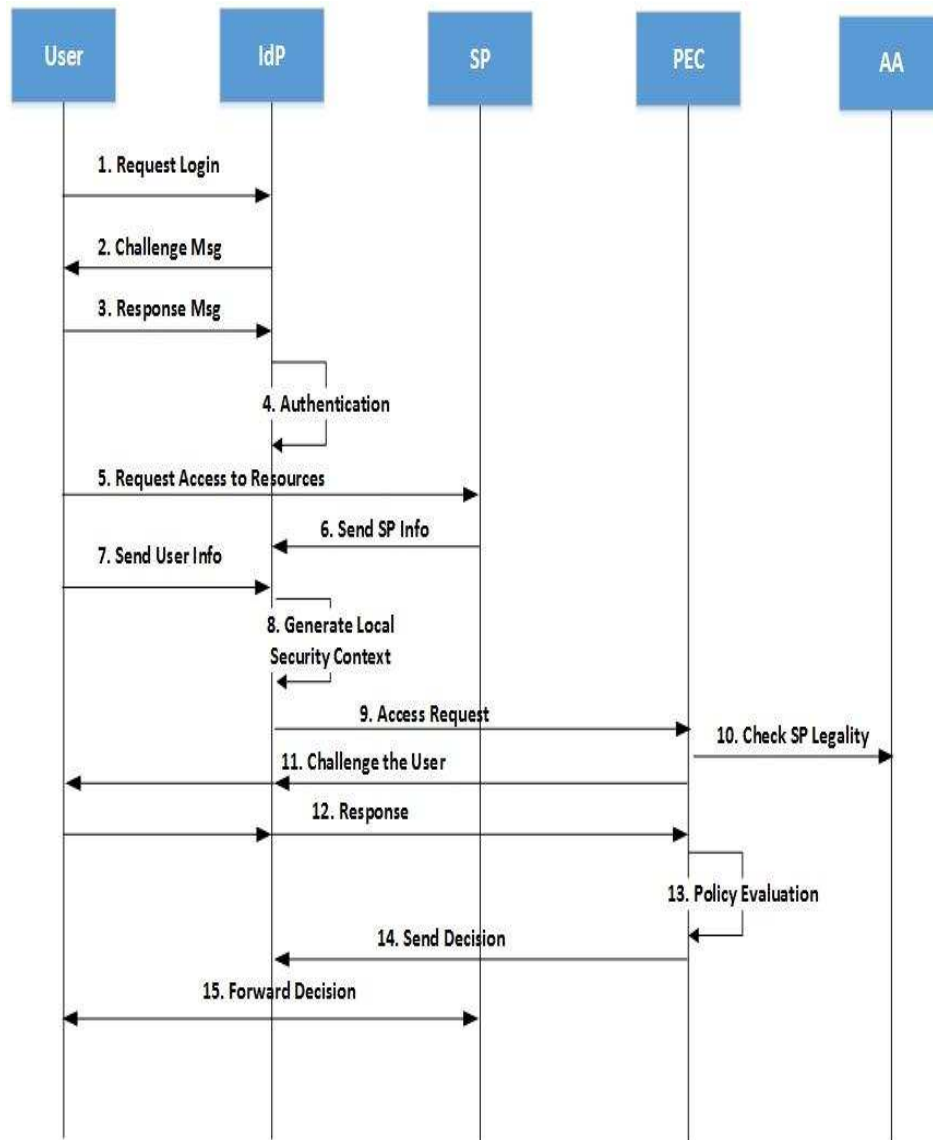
User

IdP

SP

PEC

AA

1. Request Login

2. Challenge Msg

3. Response Msg

4. Authentication

5. Request Access to Resources

6. Send SP Info

7. Send User Info

8. Generate Local Security Context

9. Access Request

10. Check SP Legality

11. Challenge the User

12. Response

13. Policy Evaluation

14. Send Decision

15. Forward Decision